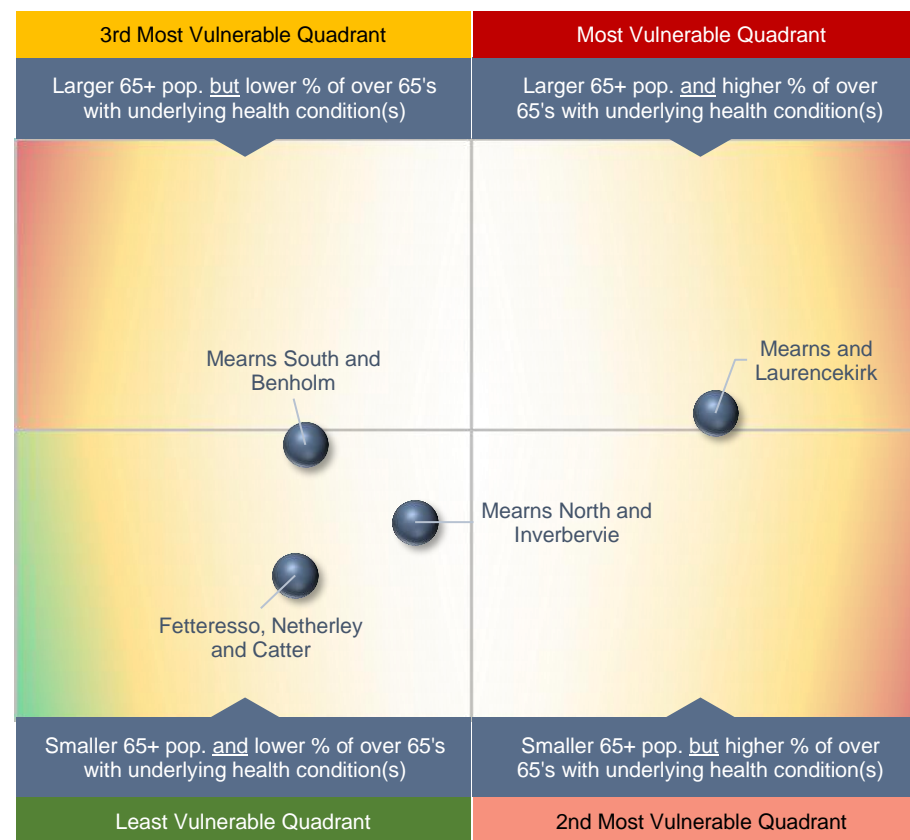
3rd Most Vulnerable Quadrant

Larger 65+ pop. but lower % of over 65's with underlying health condition(s)

Most Vulnerable Quadrant

Larger 65+ pop. and higher % of over 65's with underlying health condition(s)

Mearns South and Benholm

Mearns and Laurencekirk

Mearns North and Inverbervie

Fetteresso, Netherley and Catter

Smaller 65+ pop. and lower % of over 65's with underlying health condition(s)

Least Vulnerable Quadrant

Smaller 65+ pop. but higher % of over 65's with underlying health condition(s)

2nd Most Vulnerable Quadrant